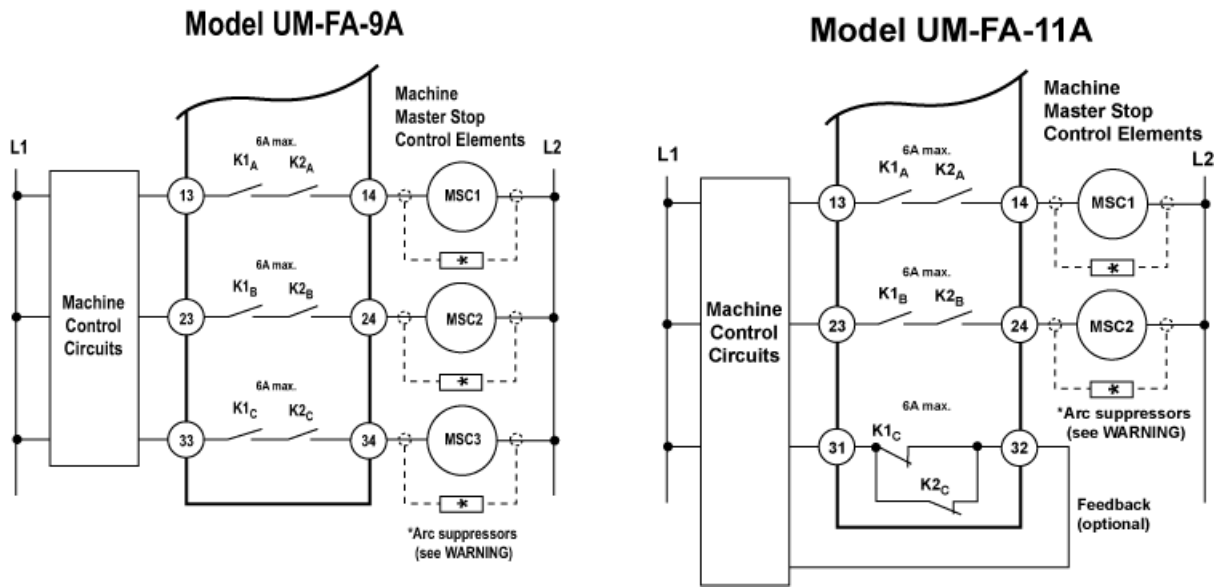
Model UM-FA-9A

Machine Master Stop Control Elements

L1

L2

6A max.

$K1_A$ $K2_A$

13

14

MSC1

*

6A max.

$K1_B$ $K2_B$

Machine Control Circuits

23

24

MSC2

*

6A max.

$K1_C$ $K2_C$

33

34

MSC3

*

*Arc suppressors (see WARNING)

Model UM-FA-11A

Machine Master Stop Control Elements

L1

L2

6A max.

$K1_A$ $K2_A$

13

14

MSC1

*

6A max.

$K1_B$ $K2_B$

Machine Control Circuits

23

24

MSC2

*

*Arc suppressors (see WARNING)

6A max.

$K1_C$

31

32

$K2_C$

Feedback (optional)